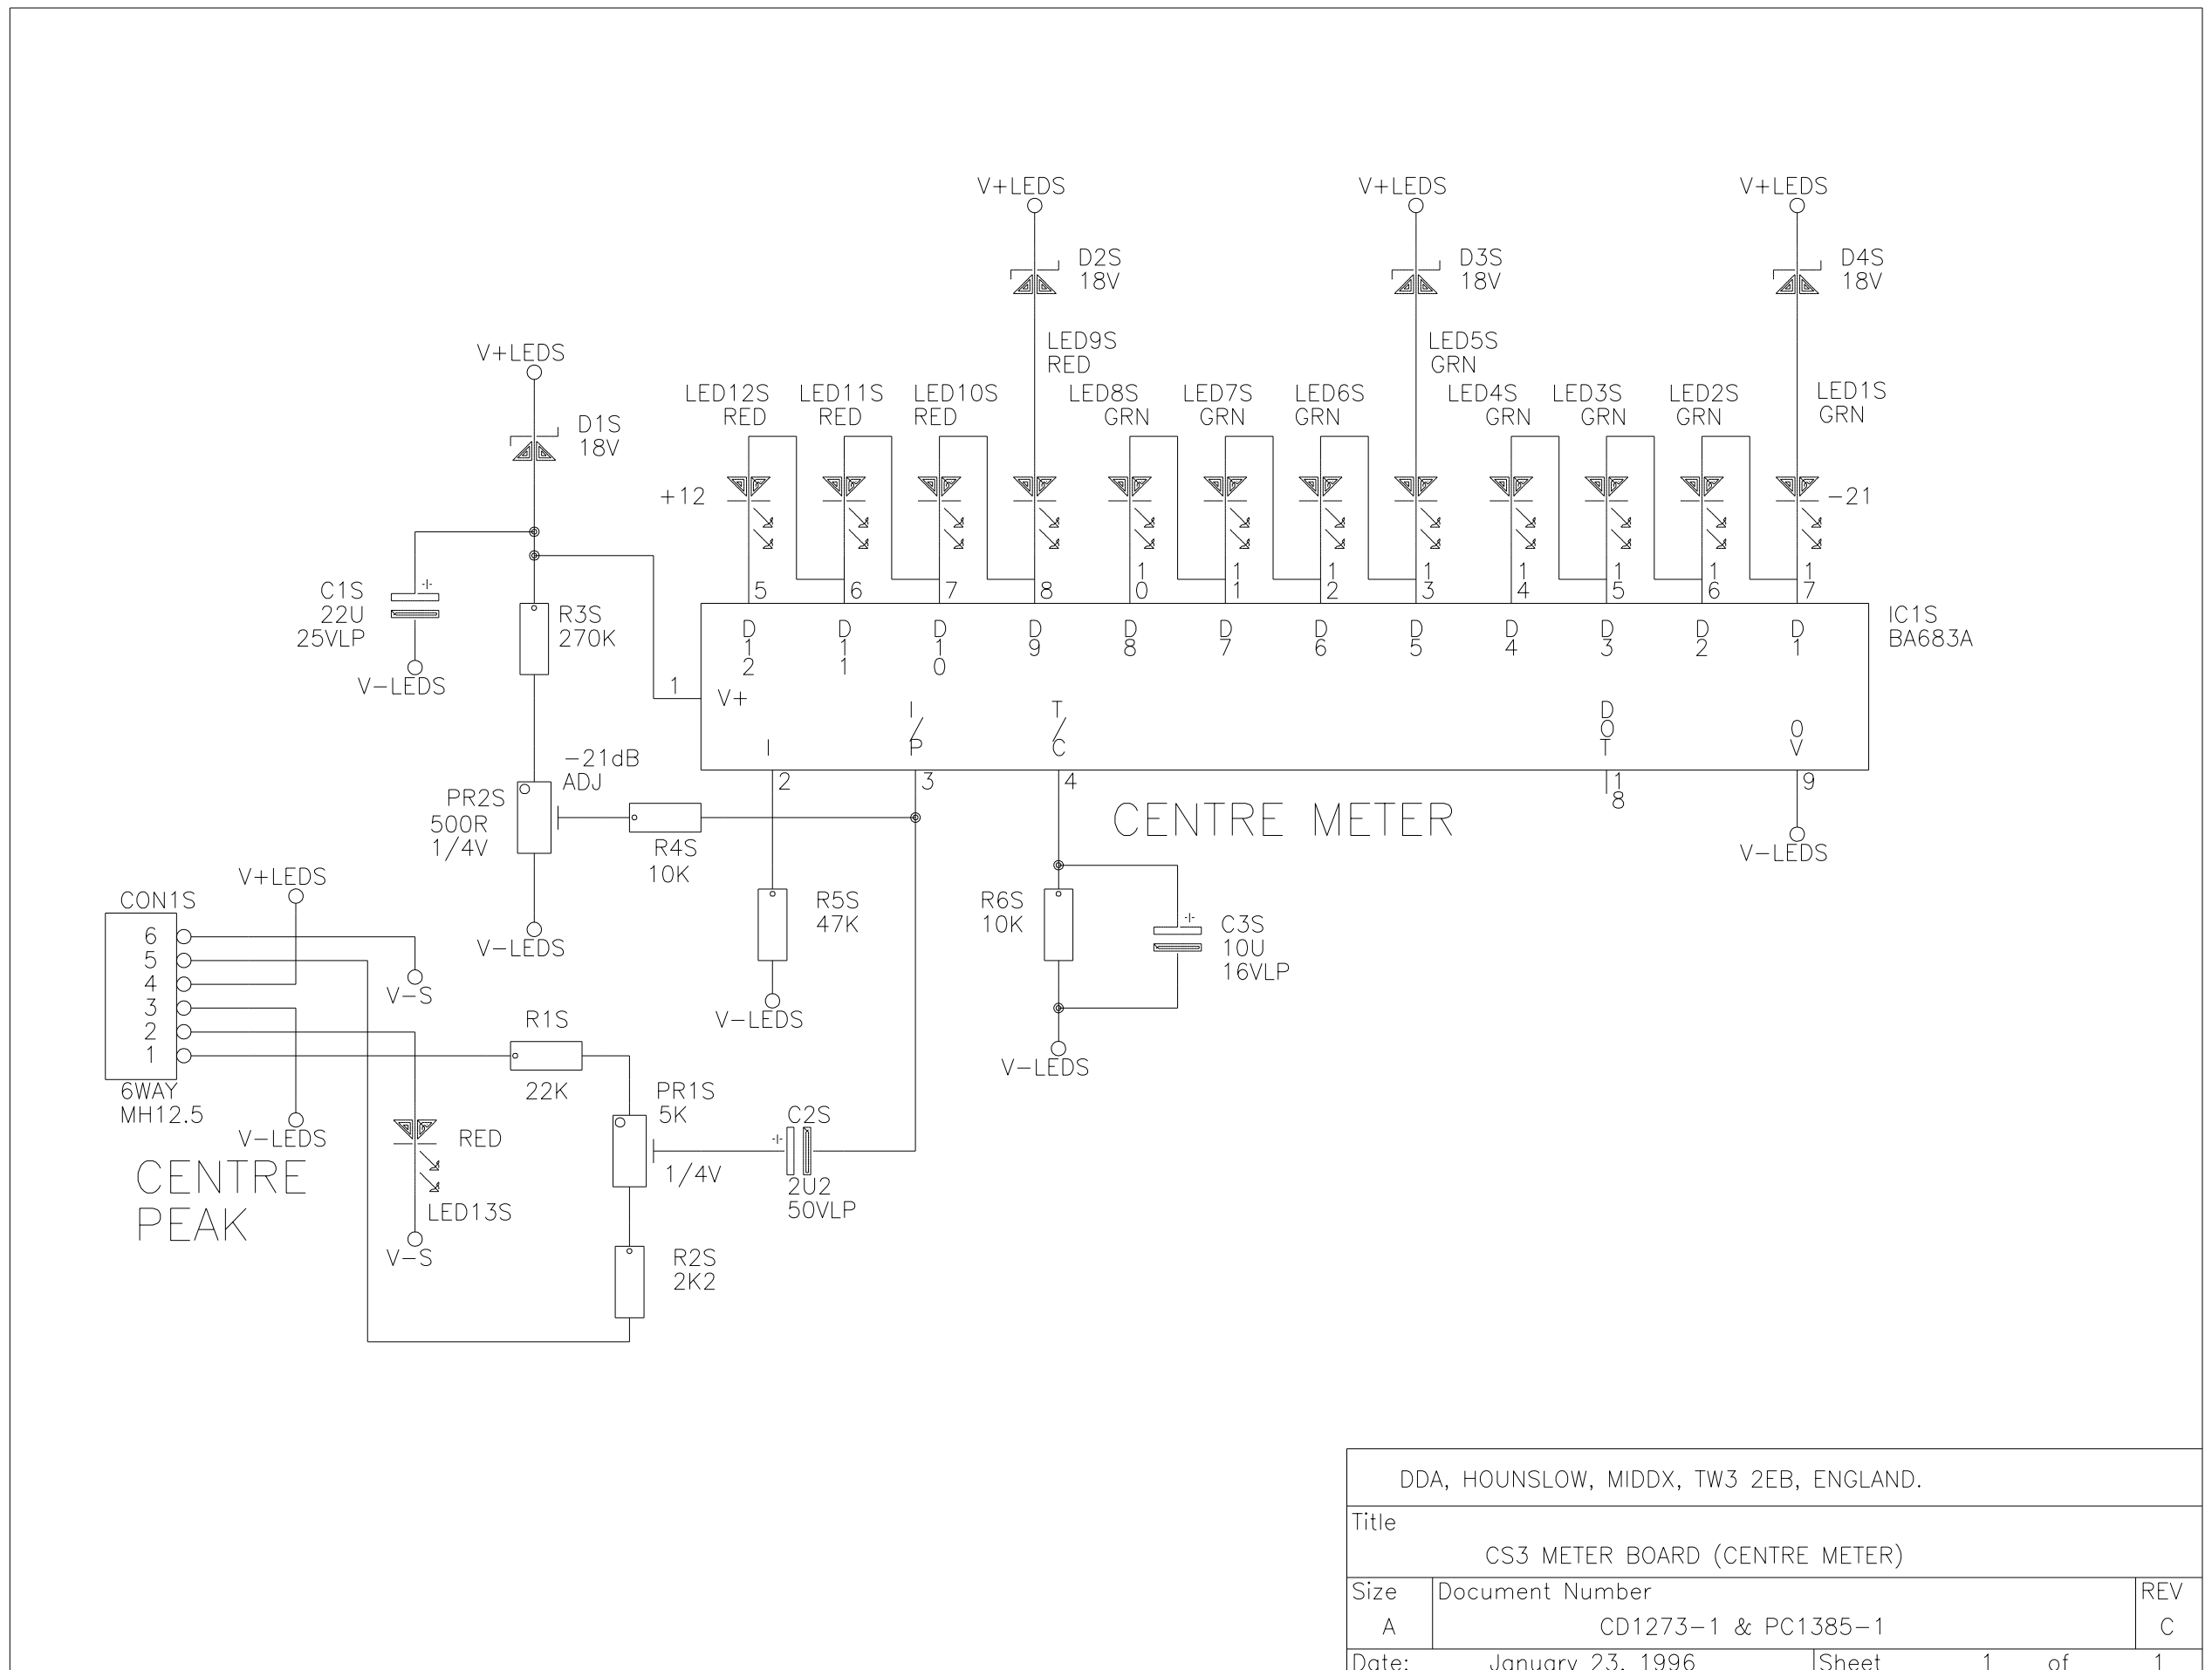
V+LEDS
V+LEDS
V+LEDS
D2S
18V
D3S
18V
D4S
18V
V+LEDS
LED9S
RED
LED5S
GRN
D1S
18V
LED12S
RED
LED11S
RED
LED10S
RED
LED8S
GRN
LED7S
GRN
LED6S
GRN
LED4S
GRN
LED3S
GRN
LED2S
GRN
LED1S
GRN
+12
−21
C1S
22U
25VLP
V−LEDS
R3S
270K
5
6
7
8
10
11
12
13
14
15
16
17
IC1S
BA683A
D12
D11
D10
D9
D8
D7
D6
D5
D4
D3
D2
D1
1
V+
I
I/P
T/C
DOT
0V
2
3
4
18
9
−21dB
ADJ
PR2S
500R
1/4V
R4S
10K
CENTRE METER
V−LEDS
V+LEDS
CON1S
6
5
4
3
2
1
V−LEDS
R5S
47K
R6S
10K
C3S
10U
16VLP
V−S
V−LEDS
R1S
22K
V−LEDS
6WAY
MH12.5
V−LEDS
PR1S
5K
C2S
RED
1/4V
2U2
50VLP
CENTRE
PEAK
LED13S
V−S
R2S
2K2

DDA, HOUNSLOW, MIDDX, TW3 2EB, ENGLAND.
| Title | CS3 METER BOARD (CENTRE METER) | |
|---|---|---|
| Size A | Document Number CD1273−1 & PC1385−1 | REV C |
| Date: January 23, 1996 | Sheet 1 of 1 | |